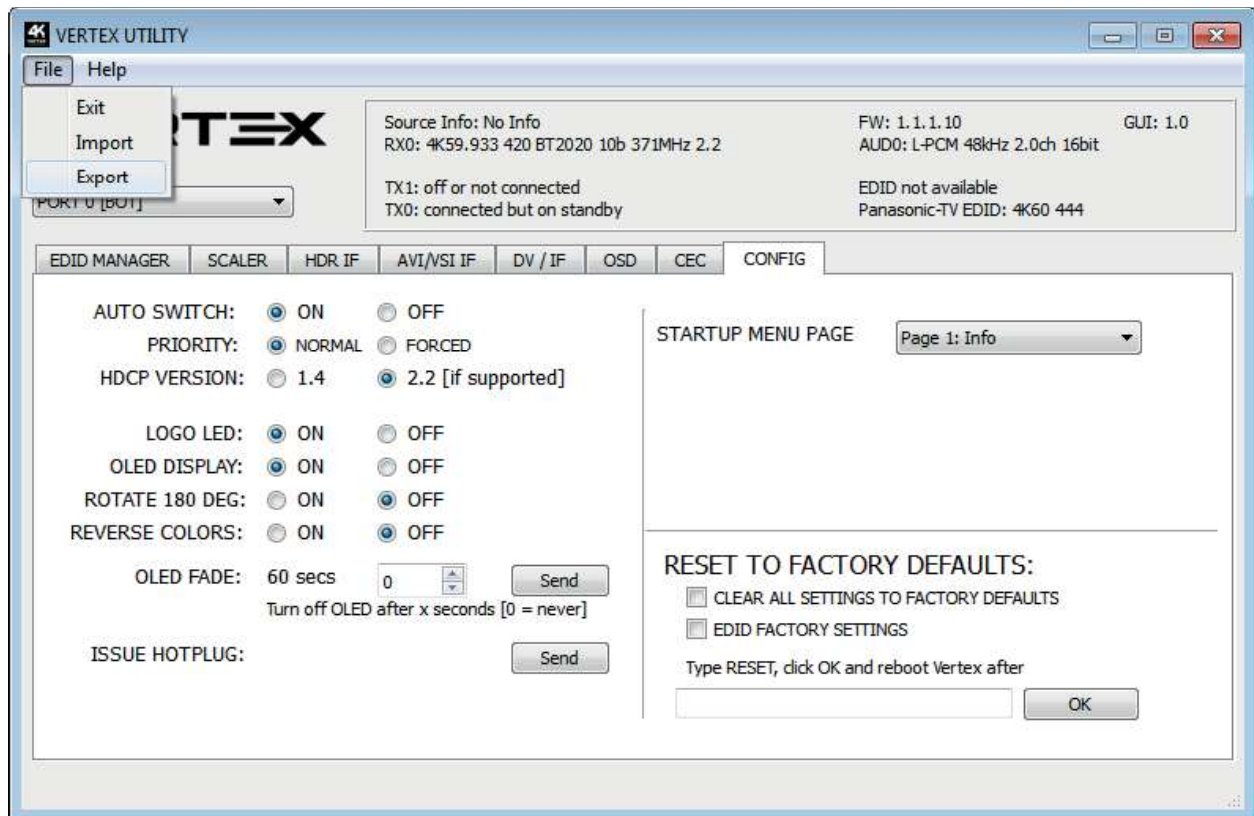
4K VERTEX UTILITY

File Help

Exit
Import
Export

RTEX

PORT 0 [BOT]

Source Info: No Info
RX0: 4K59.933 420 BT2020 10b 371MHz 2.2

TX1: off or not connected
TX0: connected but on standby

FW: 1.1.1.10
AUD0: L-PCM 48kHz 2.0ch 16bit

GUI: 1.0

EDID not available
Panasonic-TV EDID: 4K60 444

EDID MANAGER | SCALER | HDR IF | AVI/VSI IF | DV / IF | OSD | CEC | CONFIG

AUTO SWITCH: ON OFF
PRIORITY: NORMAL FORCED
HDCP VERSION: 1.4 2.2 [if supported]

LOGO LED: ON OFF
OLED DISPLAY: ON OFF
ROTATE 180 DEG: ON OFF
REVERSE COLORS: ON OFF

OLED FADE: 60 secs 0 Send
Turn off OLED after x seconds [0 = never]

ISSUE HOTPLUG: Send

STARTUP MENU PAGE Page 1: Info

RESET TO FACTORY DEFAULTS:
CLEAR ALL SETTINGS TO FACTORY DEFAULTS
EDID FACTORY SETTINGS
Type RESET, click OK and reboot Vertex after
OK